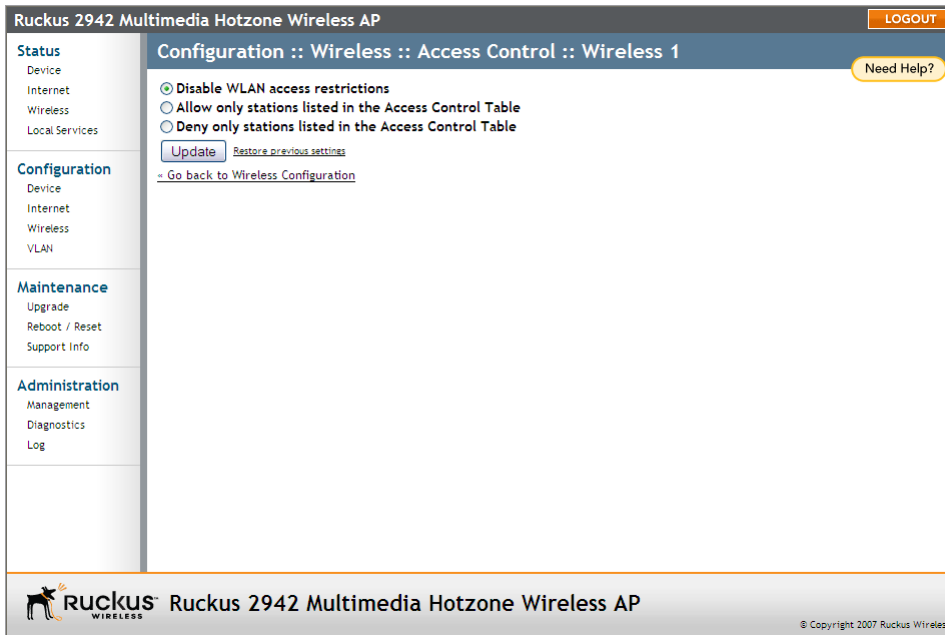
Ruckus 2942 Multimedia Hotzone Wireless AP

LOGOUT

Status
Device
Internet
Wireless
Local Services

Configuration
Device
Internet
Wireless
VLAN

Maintenance
Upgrade
Reboot / Reset
Support Info

Administration
Management
Diagnostics
Log

Configuration :: Wireless :: Access Control :: Wireless 1

Need Help?

Disable WLAN access restrictions
Allow only stations listed in the Access Control Table
Deny only stations listed in the Access Control Table

Update
Restore previous settings

« Go back to Wireless Configuration

Ruckus WIRELESS
Ruckus 2942 Multimedia Hotzone Wireless AP

© Copyright 2007 Ruckus Wireles